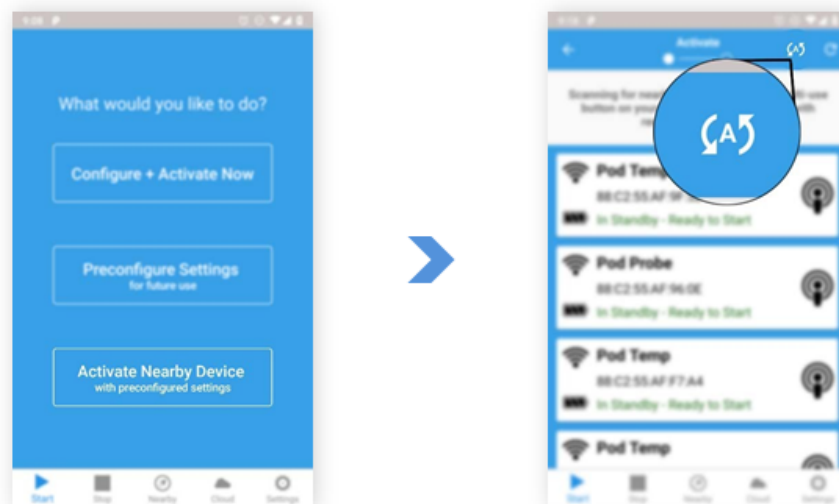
What would you like to do?

Configure + Activate Now

Preconfigure Settings
for future use

Activate Nearby Device
with preconfigured settings

Start Stop Nearby Cloud Settings

Activate

Scanning for nea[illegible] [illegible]-use button on you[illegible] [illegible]with re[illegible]

A

Pod Tem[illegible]
88:C2:55:AF:9F:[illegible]
In Standby - Ready to Start

Pod Probe
88:C2:55:AF:96:0E
In Standby - Ready to Start

Pod Temp
88:C2:55:AF:F7:A4
In Standby - Ready to Start

Pod Temp

Start Stop Nearby Cloud Settings